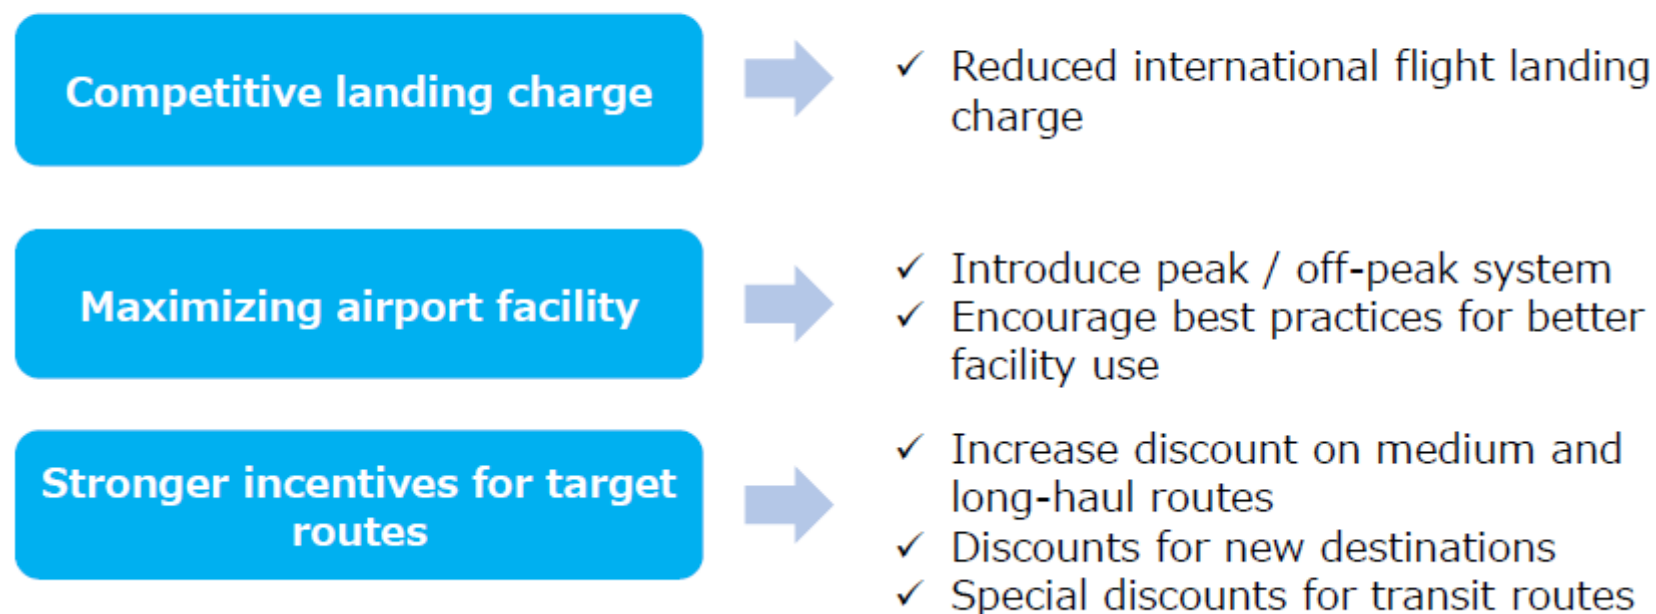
Competitive landing charge

✓ Reduced international flight landing charge

Maximizing airport facility

✓ Introduce peak / off-peak system
✓ Encourage best practices for better facility use

Stronger incentives for target routes

✓ Increase discount on medium and long-haul routes
✓ Discounts for new destinations
✓ Special discounts for transit routes